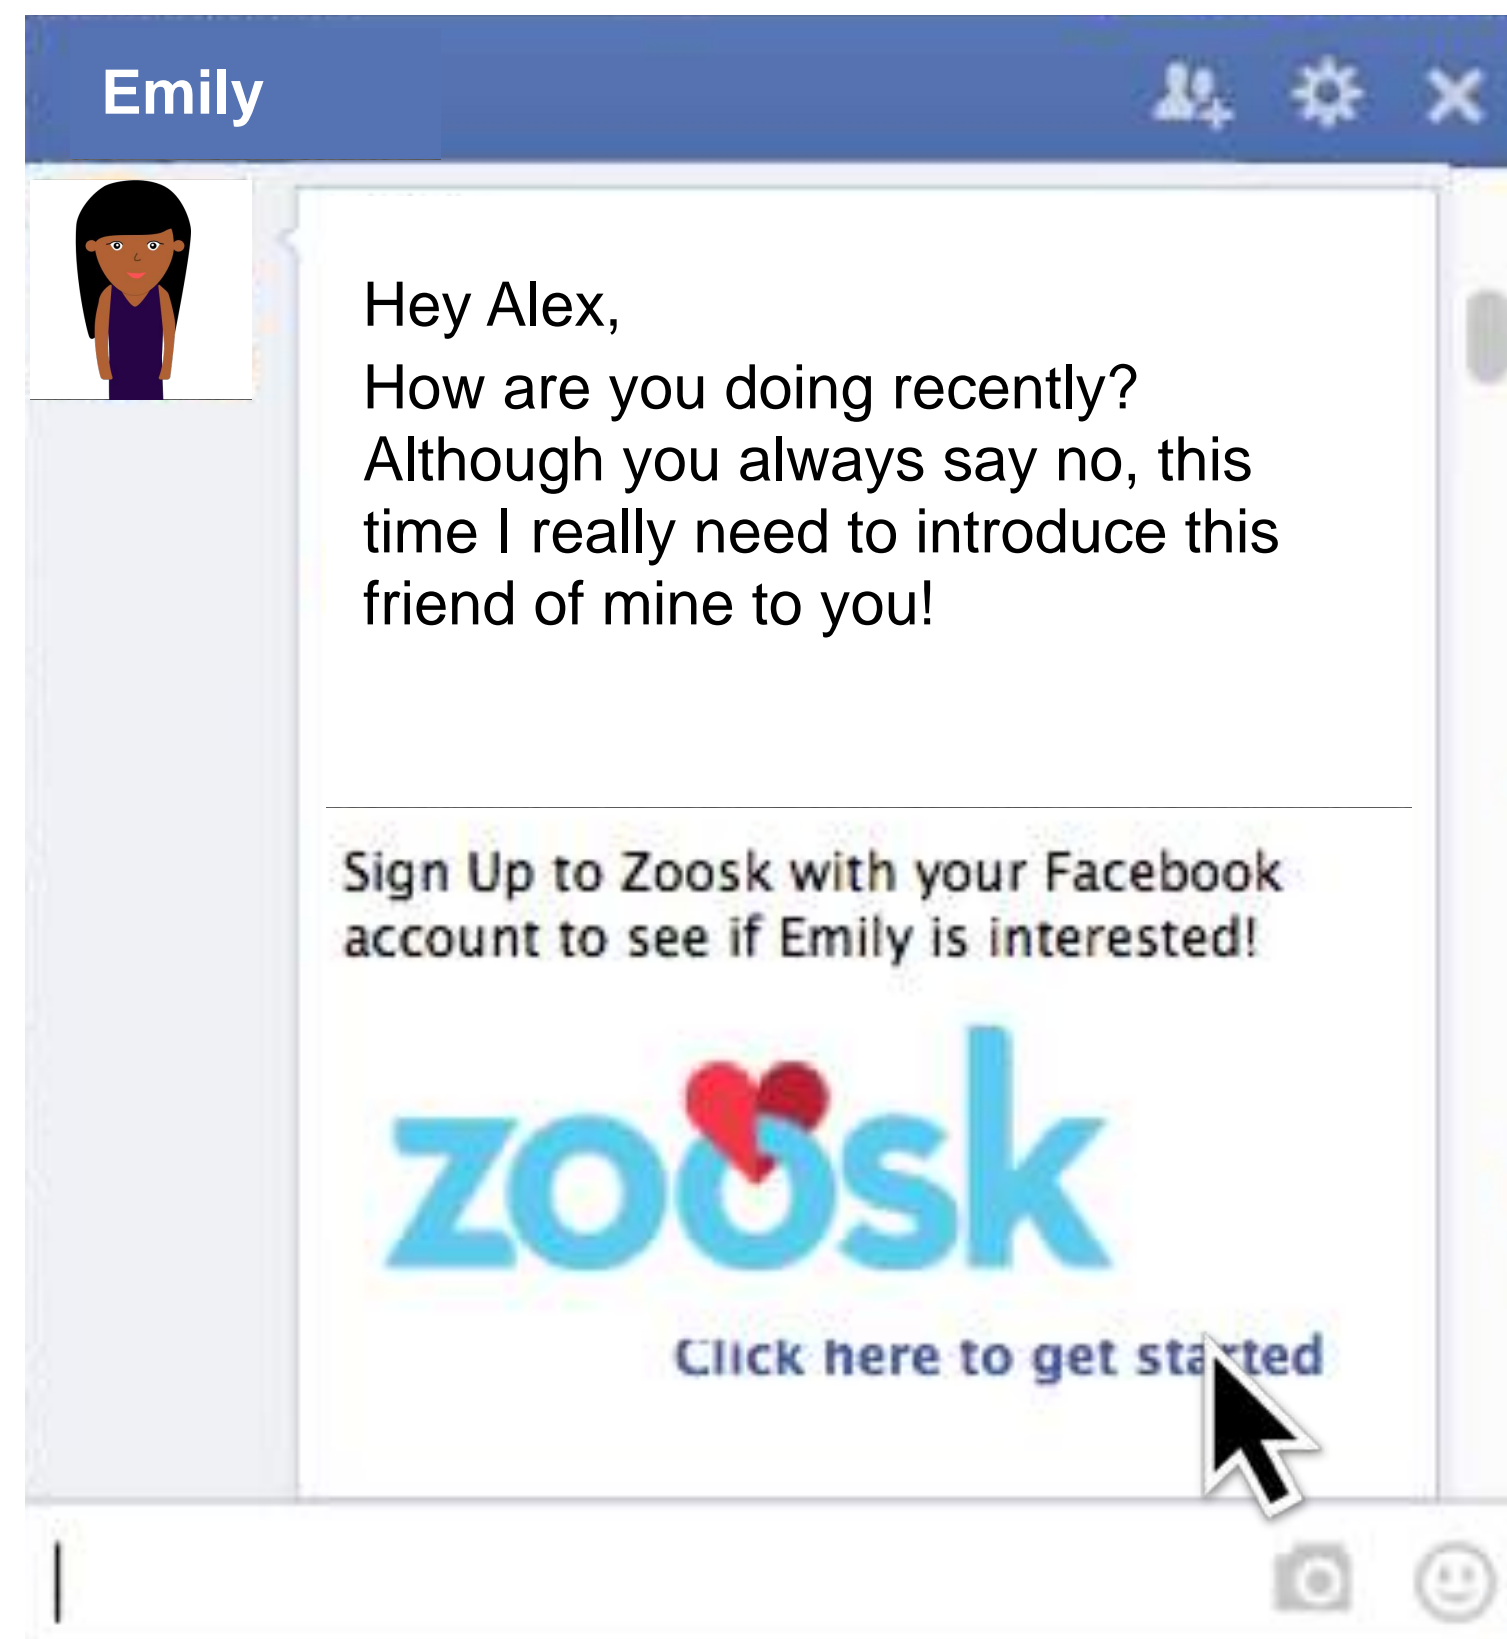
Emily

Hey Alex,
How are you doing recently? Although you always say no, this time I really need to introduce this friend of mine to you!

Sign Up to Zoosk with your Facebook account to see if Emily is interested!

zoosk

Click here to get started